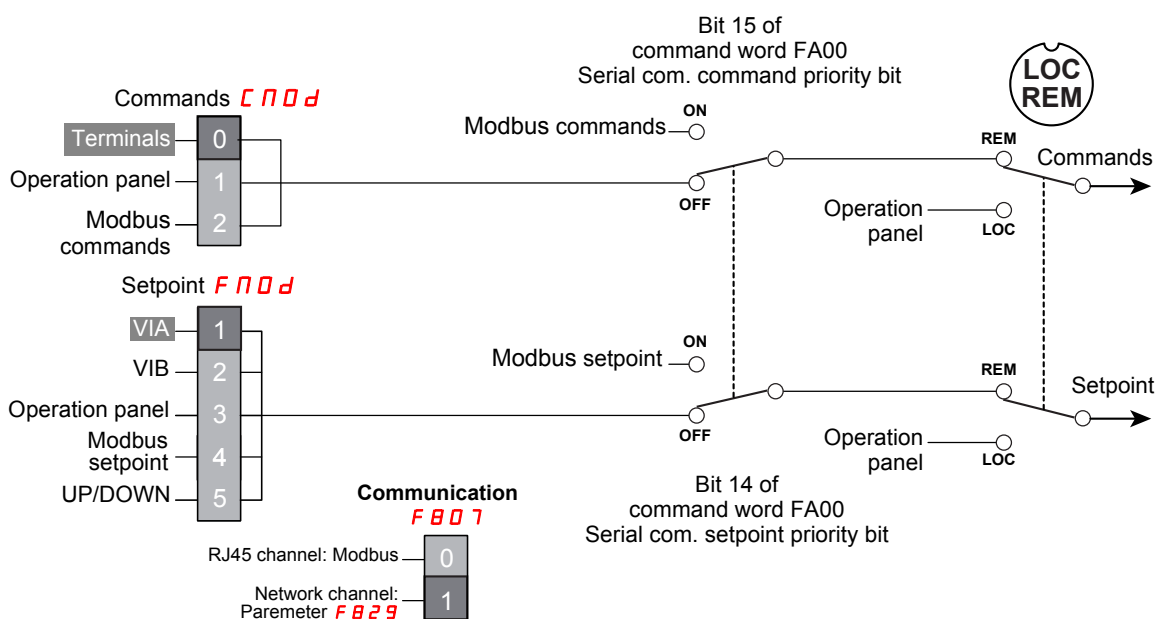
Bit 15 of
command word FA00
Serial com. command priority bit

LOC
REM

Commands CNOd

Terminals 0
Operation panel 1
Modbus commands 2

Modbus commands ON
OFF

REM
Commands

Operation panel
LOC

Setpoint FNOd

VIA 1
VIB 2
Operation panel 3
Modbus setpoint 4
UP/DOWN 5

Modbus setpoint ON
OFF

REM
Setpoint

Operation panel
LOC

Bit 14 of
command word FA00
Serial com. setpoint priority bit

Communication
F807

RJ45 channel: Modbus 0
Network channel: Paremeter F829 1